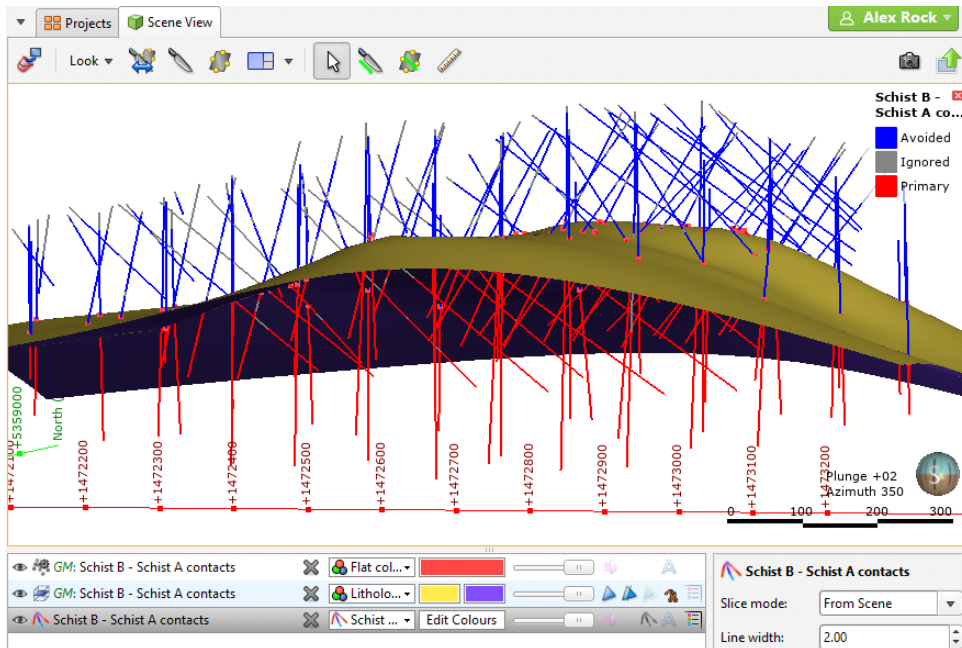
Projects | Scene View | Alex Rock

Look

Schist B - Schist A co...
Avoided
Ignored
Primary

+5359000
North
+1472100
+1472200
+1472300
+1472400
+1472500
+1472600
+1472700
+1472800
+1472900
+1473000
+1473100
+1473200

Plunge +02
Azimuth 350

0 100 200 300

GM: Schist B - Schist A contacts | Flat col...
GM: Schist B - Schist A contacts | Litholo...
Schist B - Schist A contacts | Schist ... | Edit Colours

Schist B - Schist A contacts
Slice mode: From Scene
Line width: 2.00